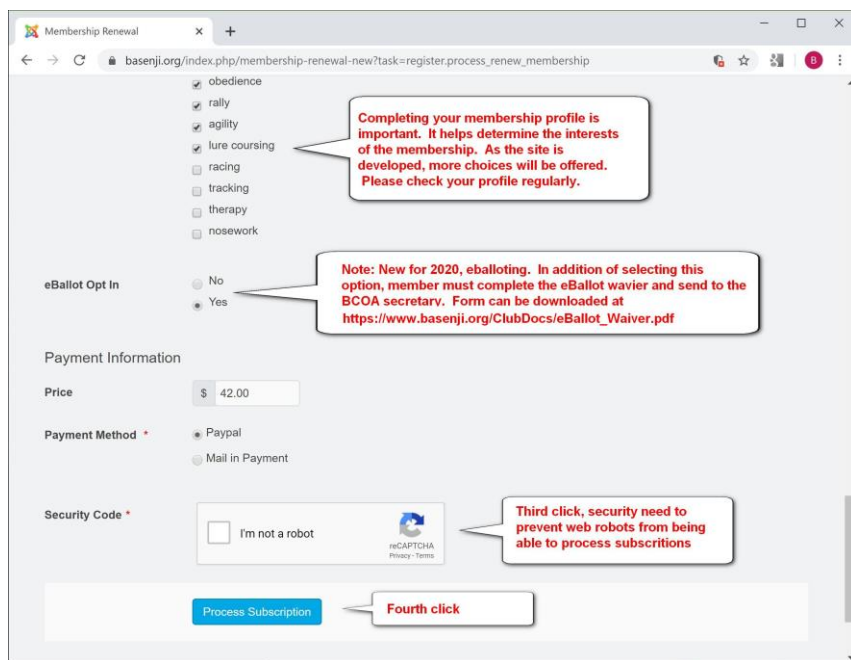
Membership Renewal ×   +

basenji.org/index.php/membership-renewal-new?task=register.process_renew_membership

B

obedience
rally
agility
lure coursing
racing
tracking
therapy
nosework

Completing your membership profile is important. It helps determine the interests of the membership. As the site is developed, more choices will be offered. Please check your profile regularly.

eBallot Opt In
No
Yes

Note: New for 2020, eballoting. In addition of selecting this option, member must complete the eBallot wavier and send to the BCOA secretarv. Form can be downloaded at https://www.basenji.org/ClubDocs/eBallot_Waiver.pdf

Payment Information

Price
$ 42.00

Payment Method *
Paypal
Mail in Payment

Security Code *
I'm not a robot
reCAPTCHA
Privacy - Terms

Third click, security need to prevent web robots from being able to process subscritions

Process Subscription

Fourth click